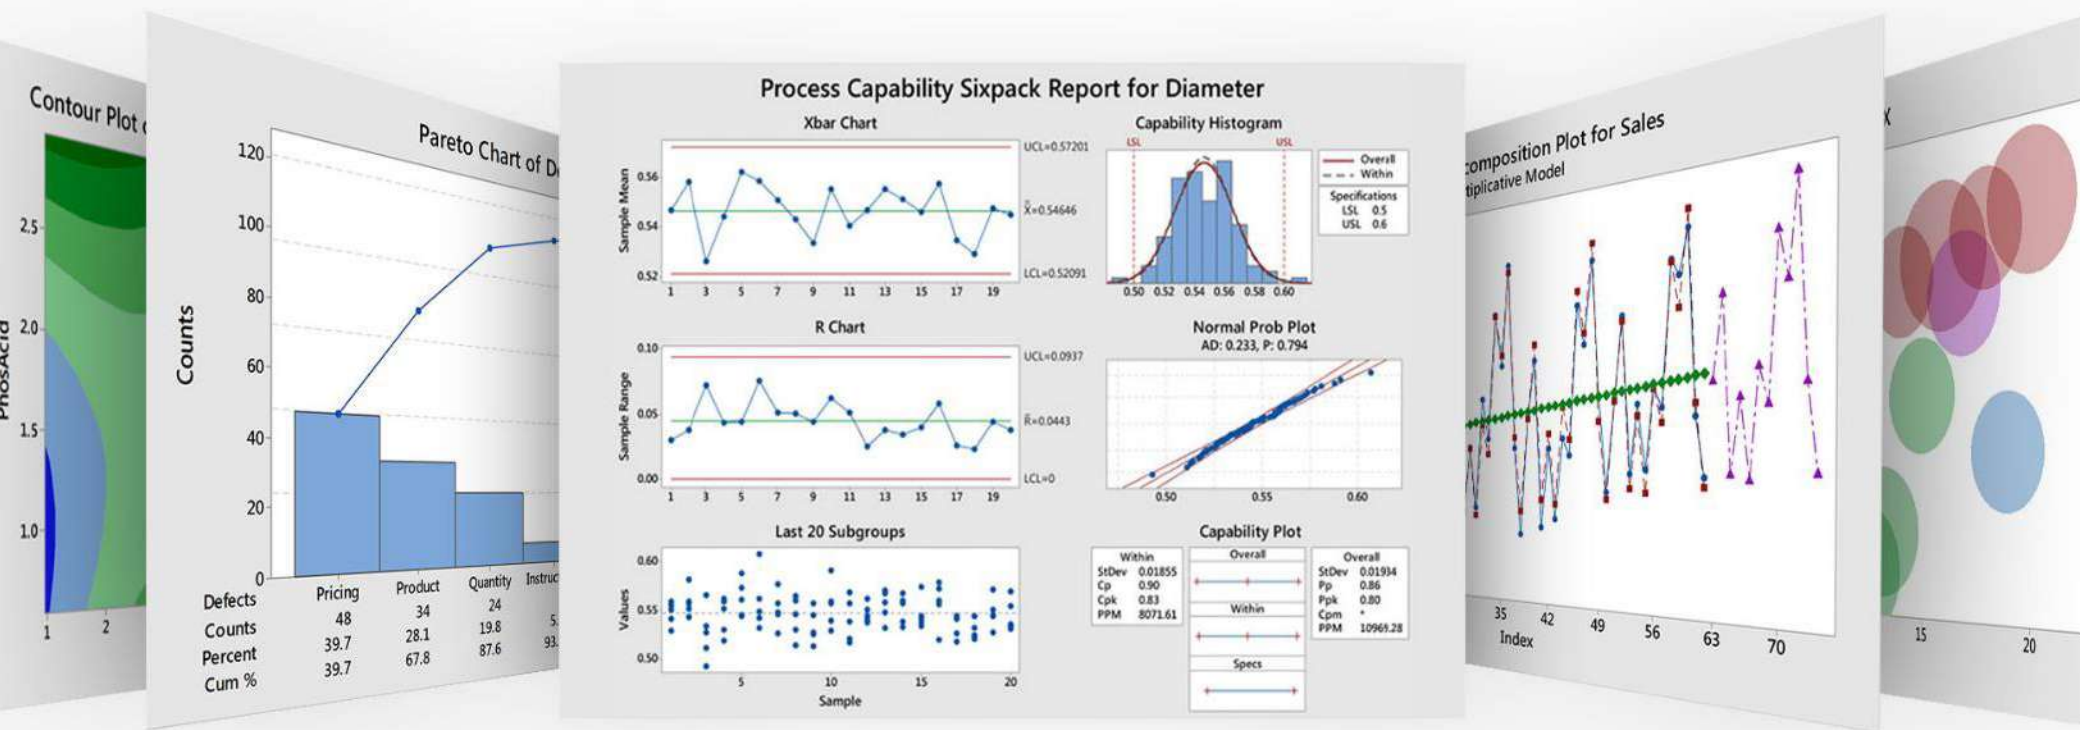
Contour Plot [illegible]

2.5
2.0
1.5
1.0
PhosAcid
1
2

Pareto Chart of D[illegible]

120
100
80
60
40
20
0
Counts

| Defects | Pricing | Product | Quantity | Instruc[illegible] |
|---|---|---|---|---|
| Counts | 48 | 34 | 24 | 5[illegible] |
| Percent | 39.7 | 28.1 | 19.8 | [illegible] |
| Cum % | 39.7 | 67.8 | 87.6 | 93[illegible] |

Process Capability Sixpack Report for Diameter

Xbar Chart

Sample Mean
0.56
0.54
0.52
UCL=0.57201
$\bar{\bar{X}}$=0.54646
LCL=0.52091
1 3 5 7 9 11 13 15 17 19

Capability Histogram

LSL
USL
Overall
Within
Specifications
LSL 0.5
USL 0.6
0.50 0.52 0.54 0.56 0.58 0.60

R Chart

Sample Range
0.10
0.05
0.00
UCL=0.0937
$\bar{R}$=0.0443
LCL=0
1 3 5 7 9 11 13 15 17 19

Normal Prob Plot
AD: 0.233, P: 0.794
0.50 0.55 0.60

Last 20 Subgroups

Values
0.60
0.55
0.50
5 10 15 20
Sample

Capability Plot

Within
StDev 0.01855
Cp 0.90
Cpk 0.83
PPM 8071.61

Overall
Within
Specs

Overall
StDev 0.01934
Pp 0.86
Ppk 0.80
Cpm *
PPM 10965.28

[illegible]composition Plot for Sales
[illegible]tiplicative Model

35 42 49 56 63 70
Index

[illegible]

15
20